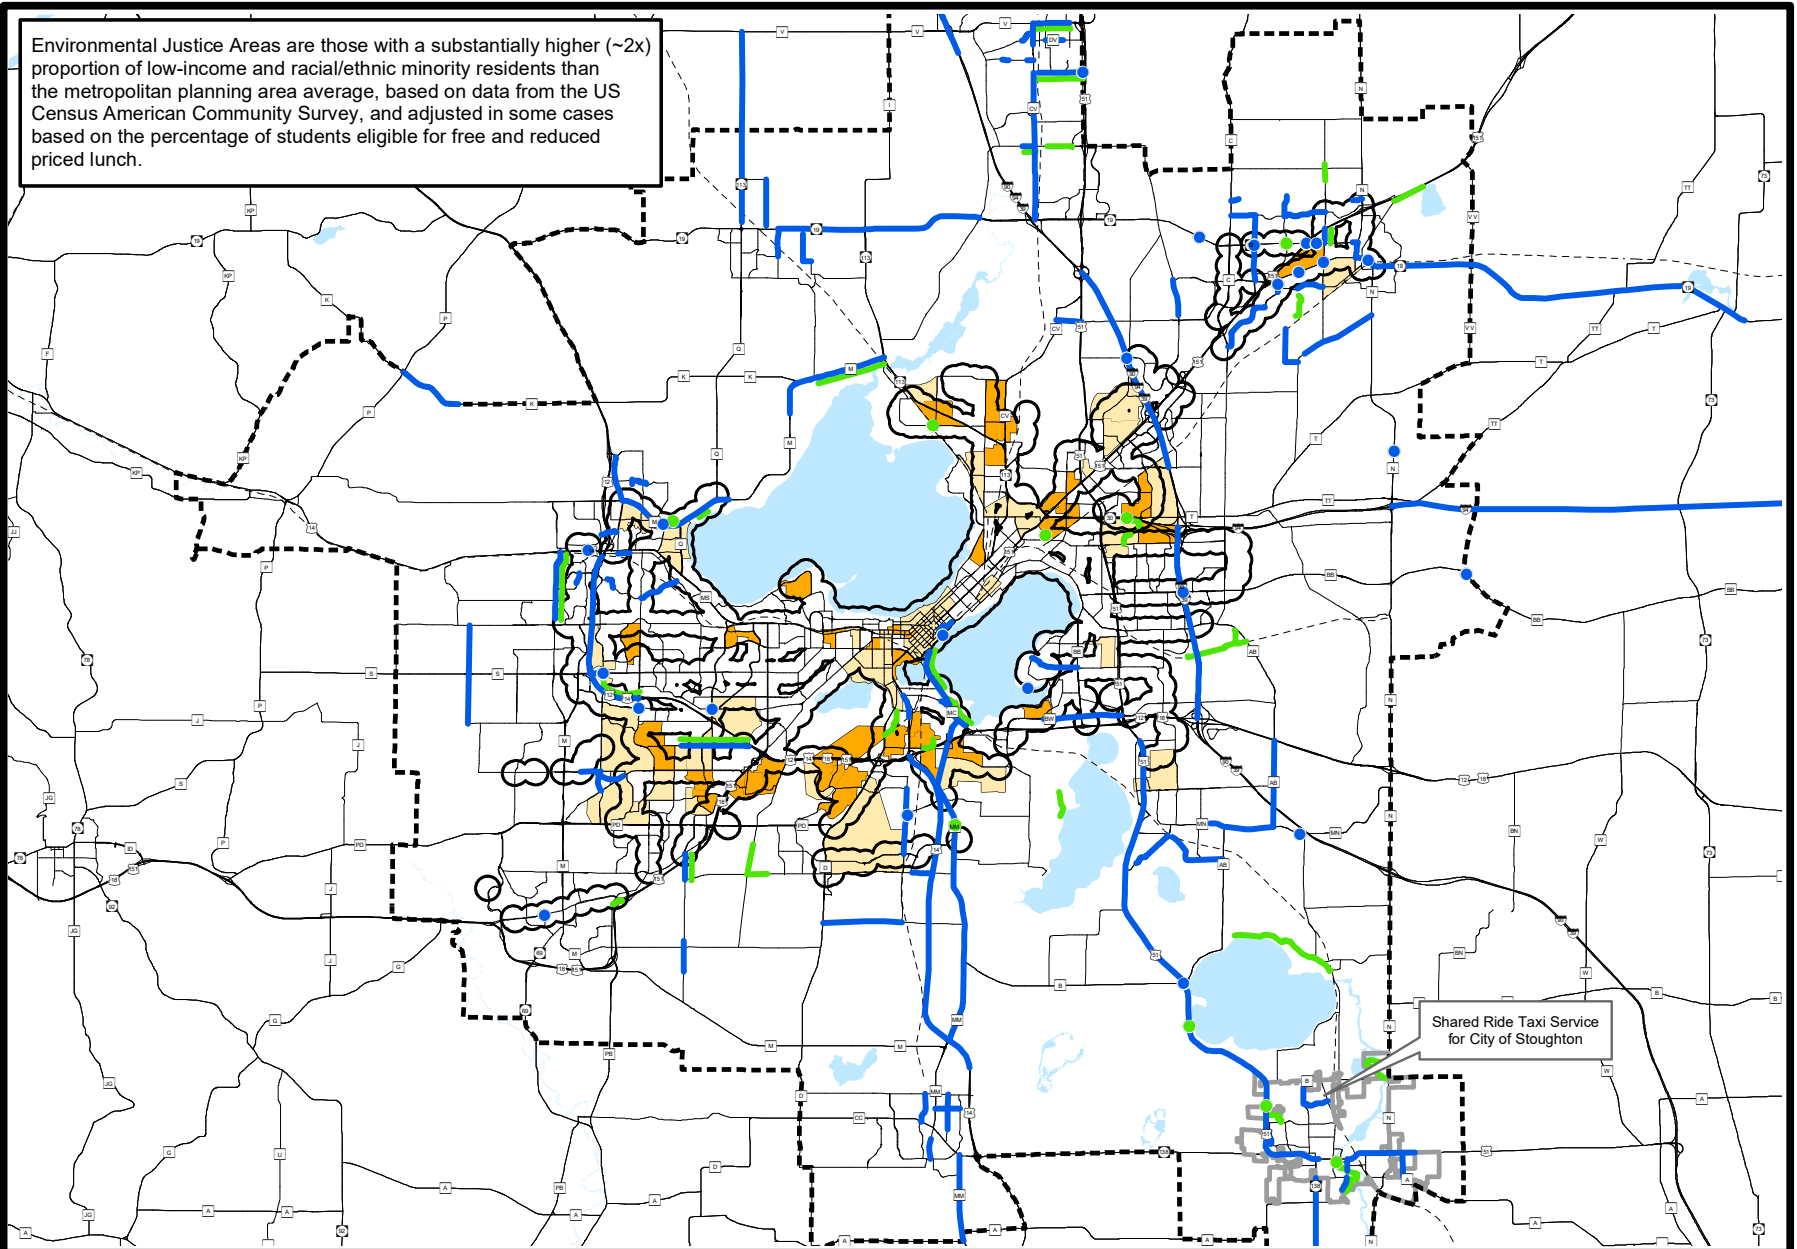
Environmental Justice Areas are those with a substantially higher (~2x) proportion of low-income and racial/ethnic minority residents than the metropolitan planning area average, based on data from the US Census American Community Survey, and adjusted in some cases based on the percentage of students eligible for free and reduced priced lunch.

Shared Ride Taxi Service for City of Stoughton